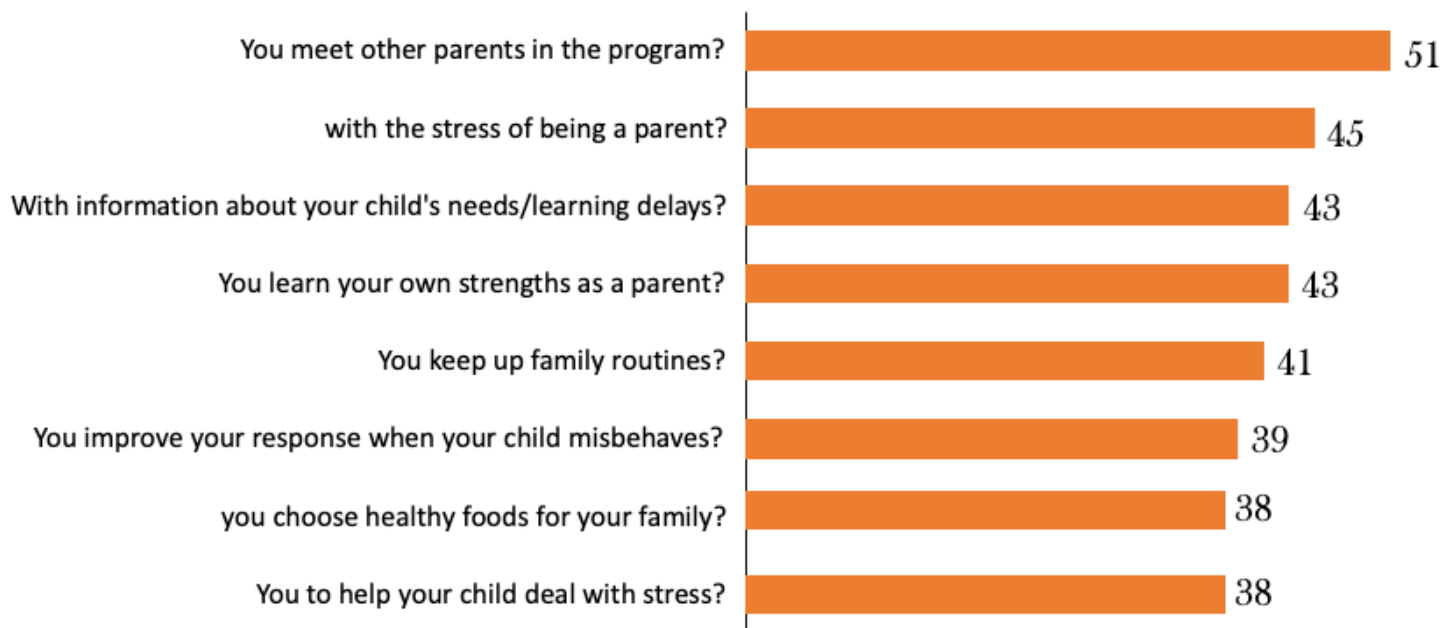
| | |
|---|---|
| You meet other parents in the program? | 51 |
| with the stress of being a parent? | 45 |
| With information about your child's needs/learning delays? | 43 |
| You learn your own strengths as a parent? | 43 |
| You keep up family routines? | 41 |
| You improve your response when your child misbehaves? | 39 |
| you choose healthy foods for your family? | 38 |
| You to help your child deal with stress? | 38 |